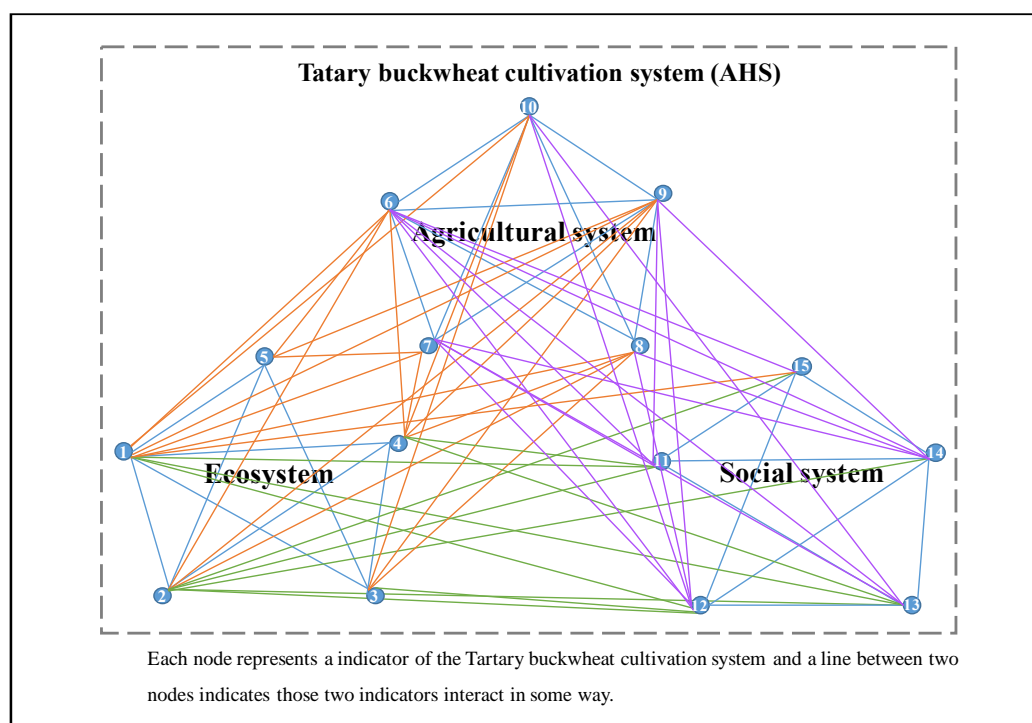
Tatary buckwheat cultivation system (AHS)

10

6

9

Agricultural system

5

7

8

15

1

4

11

14

Ecosystem

Social system

2

3

12

13

Each node represents a indicator of the Tartary buckwheat cultivation system and a line between two nodes indicates those two indicators interact in some way.